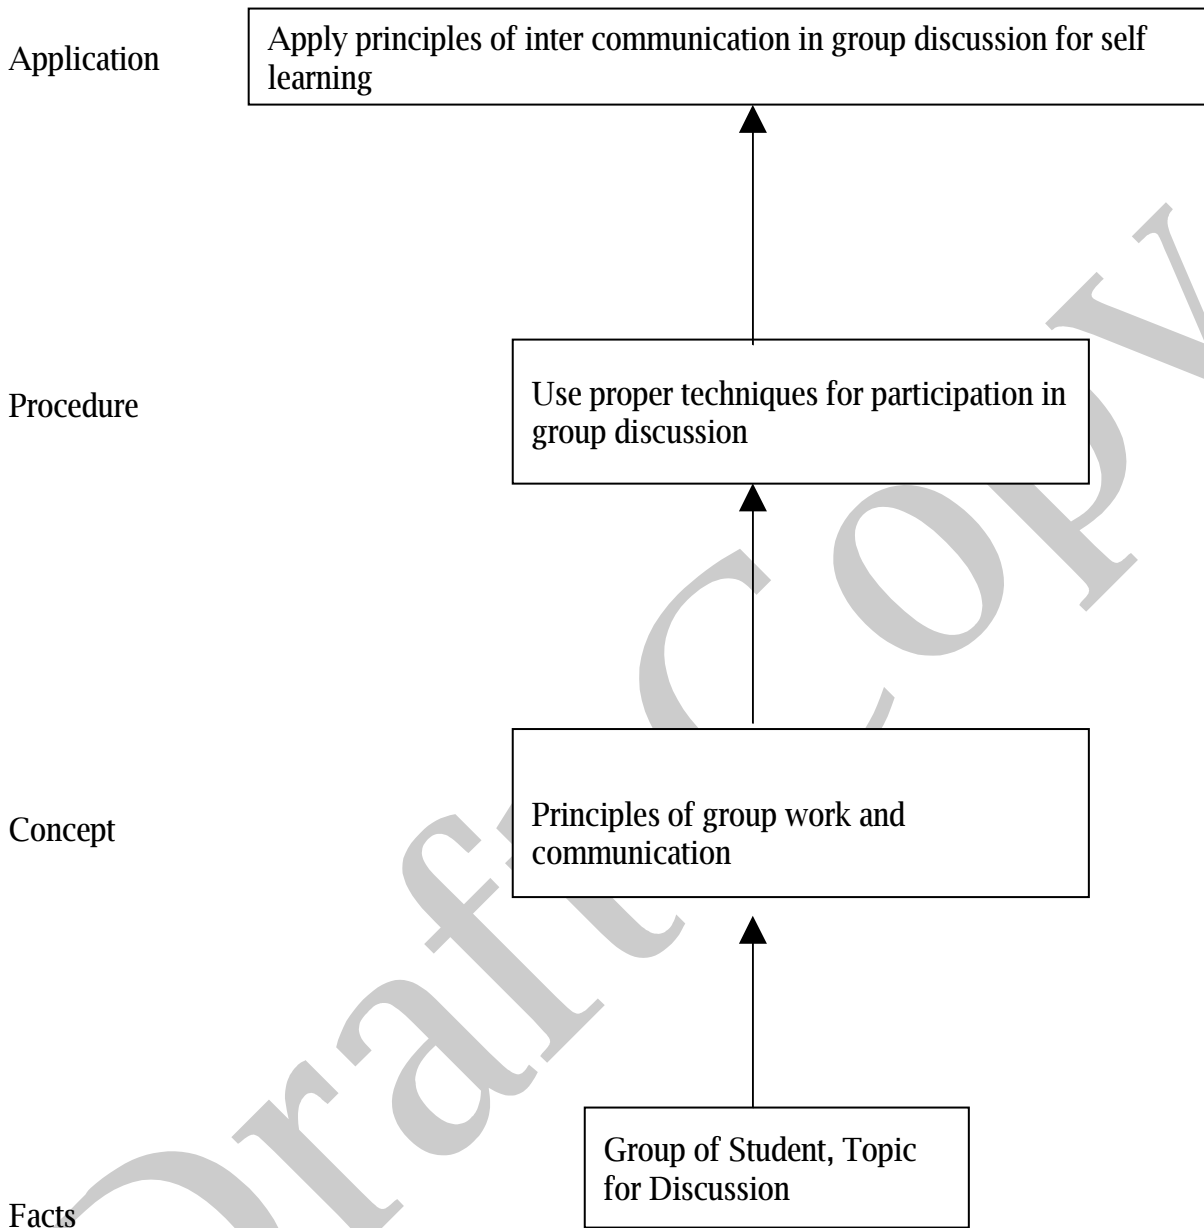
Application

Apply principles of inter communication in group discussion for self learning

Procedure

Use proper techniques for participation in group discussion

Concept

Principles of group work and communication

Facts

Group of Student, Topic for Discussion

Draft Copy